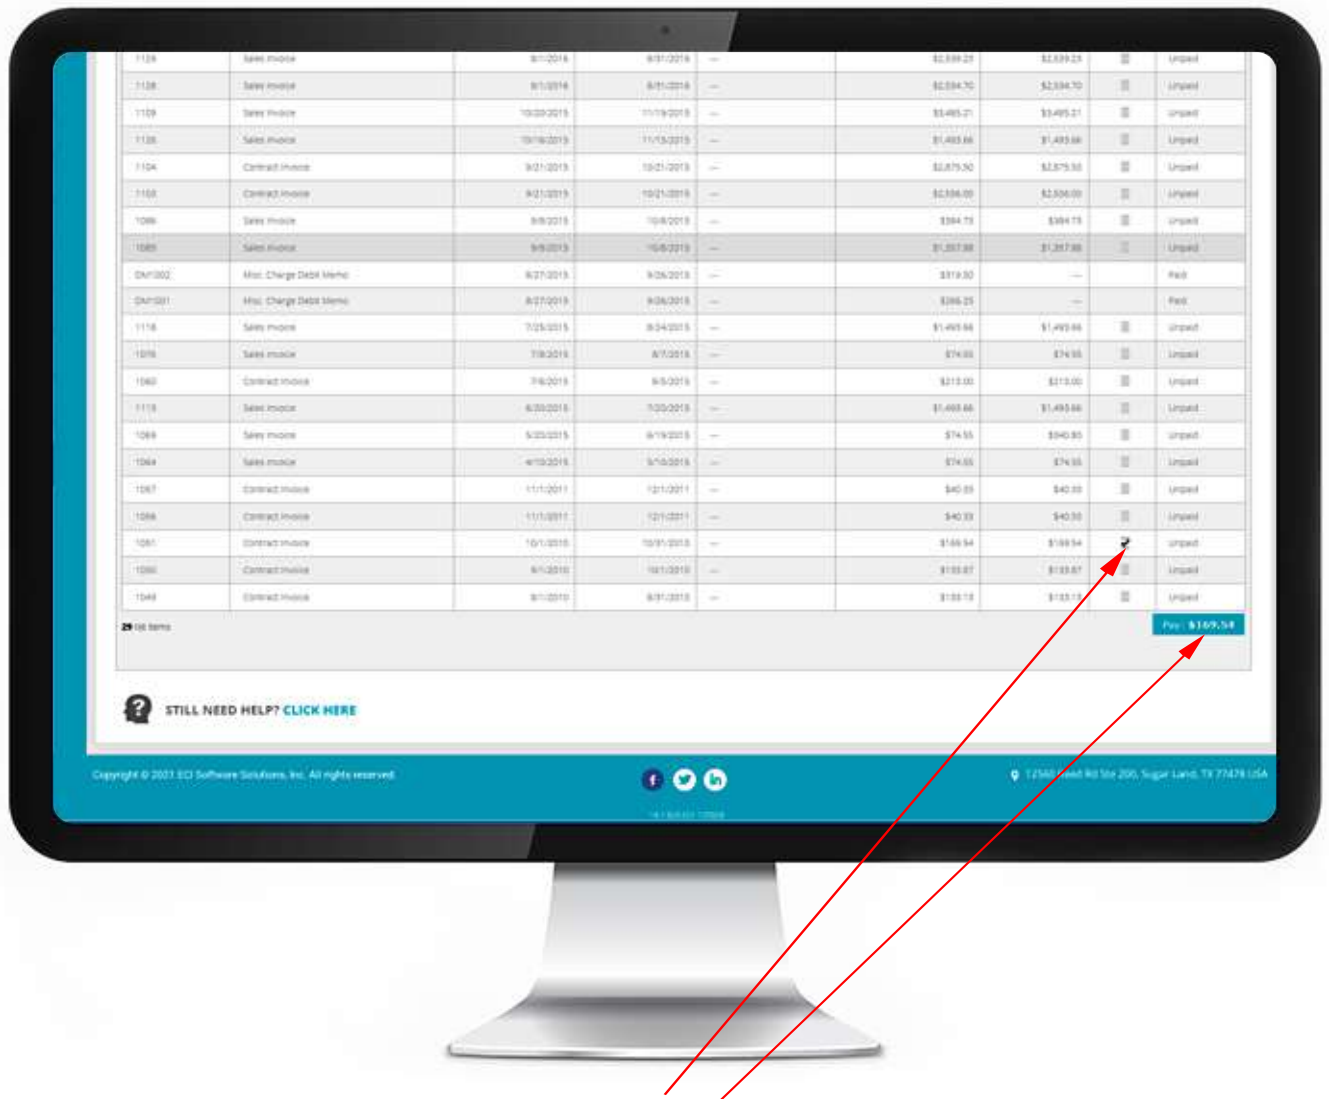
| 1129 | Sales Invoice | 9/1/2016 | 9/31/2016 | — | $2,539.23 | $2,539.23 | | Unpaid |
|---|---|---|---|---|---|---|---|---|
| 1128 | Sales Invoice | 9/1/2016 | 9/31/2016 | — | $2,534.70 | $2,534.70 | | Unpaid |
| 1109 | Sales Invoice | 10/20/2015 | 11/19/2015 | — | $3,485.21 | $3,485.21 | | Unpaid |
| 1126 | Sales Invoice | 10/16/2015 | 11/15/2015 | — | $1,493.66 | $1,493.66 | | Unpaid |
| 1104 | Contract Invoice | 9/21/2015 | 10/21/2015 | — | $2,875.50 | $2,875.50 | | Unpaid |
| 1103 | Contract Invoice | 9/21/2015 | 10/21/2015 | — | $2,506.00 | $2,506.00 | | Unpaid |
| 1086 | Sales Invoice | 9/8/2015 | 10/8/2015 | — | $384.75 | $384.75 | | Unpaid |
| 1085 | Sales Invoice | 9/8/2015 | 10/8/2015 | — | $1,357.88 | $1,357.88 | | Unpaid |
| DM1002 | Misc. Charge Debit Memo | 8/27/2015 | 9/26/2015 | — | $319.30 | — | | Paid |
| DM1001 | Misc. Charge Debit Memo | 8/27/2015 | 9/26/2015 | — | $266.25 | — | | Paid |
| 1118 | Sales Invoice | 7/25/2015 | 8/24/2015 | — | $1,493.66 | $1,493.66 | | Unpaid |
| 1076 | Sales Invoice | 7/8/2015 | 8/7/2015 | — | $74.55 | $74.55 | | Unpaid |
| 1060 | Contract Invoice | 7/6/2015 | 8/5/2015 | — | $213.00 | $213.00 | | Unpaid |
| 1113 | Sales Invoice | 6/20/2015 | 7/20/2015 | — | $1,493.66 | $1,493.66 | | Unpaid |
| 1069 | Sales Invoice | 5/20/2015 | 6/19/2015 | — | $74.55 | $540.80 | | Unpaid |
| 1064 | Sales Invoice | 4/10/2015 | 5/10/2015 | — | $74.55 | $74.55 | | Unpaid |
| 1057 | Contract Invoice | 11/1/2011 | 12/1/2011 | — | $40.33 | $40.33 | | Unpaid |
| 1056 | Contract Invoice | 11/1/2011 | 12/1/2011 | — | $40.33 | $40.33 | | Unpaid |
| 1051 | Contract Invoice | 10/1/2010 | 10/31/2010 | — | $169.54 | $169.54 | | Unpaid |
| 1050 | Contract Invoice | 9/1/2010 | 10/1/2010 | — | $135.87 | $135.87 | | Unpaid |
| 1049 | Contract Invoice | 8/1/2010 | 8/31/2010 | — | $133.13 | $133.13 | | Unpaid |

29 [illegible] items

Pay: $169.54

STILL NEED HELP? CLICK HERE

Copyright © 2021 ECI Software Solutions, Inc. All rights reserved.

12560 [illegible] Rd Ste 200, Sugar Land, TX 77478 USA

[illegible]